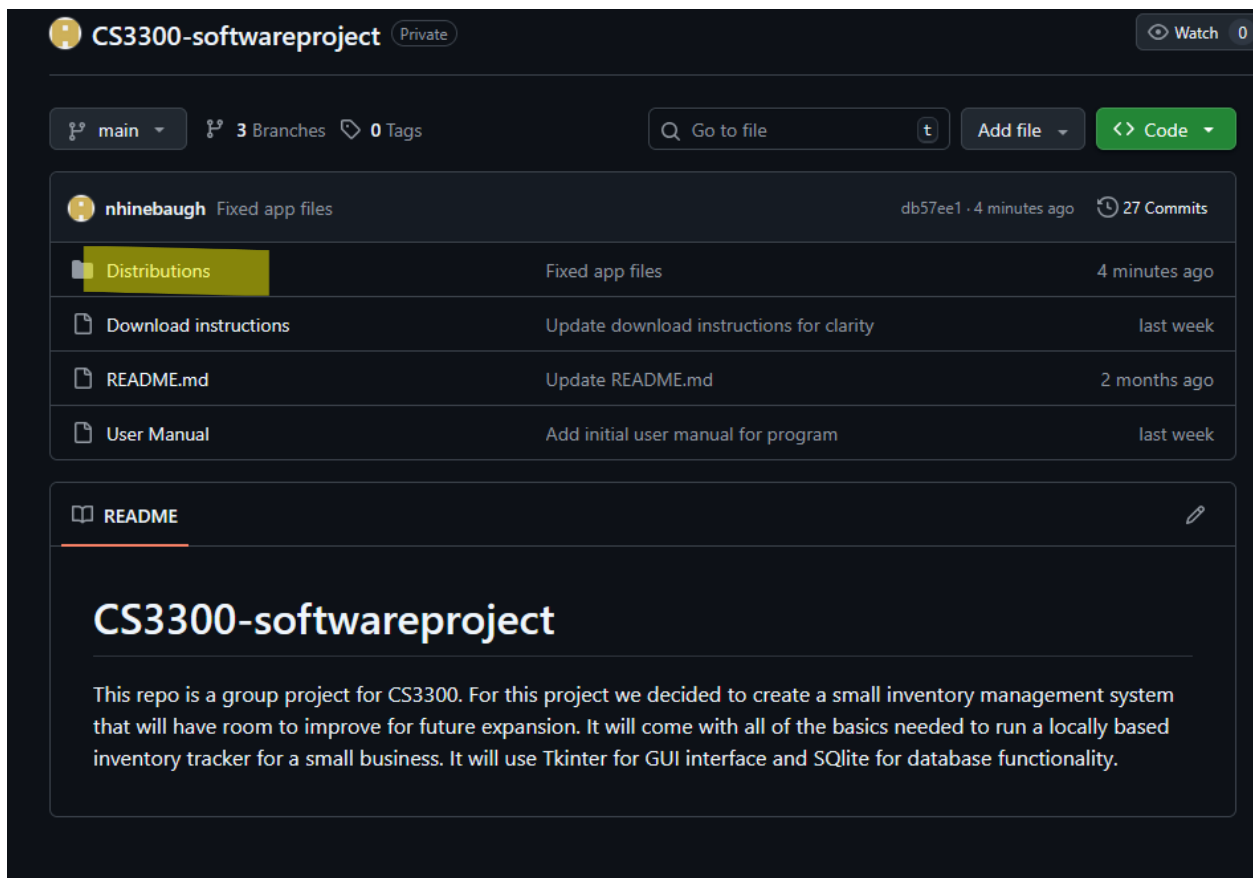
CS3300-softwareproject Private

Watch 0

main

3 Branches 0 Tags

Go to file t

Add file

Code

nhinebaugh Fixed app files db57ee1 · 4 minutes ago 27 Commits

| | | |
|---|---|---|
| Distributions | Fixed app files | 4 minutes ago |
| Download instructions | Update download instructions for clarity | last week |
| README.md | Update README.md | 2 months ago |
| User Manual | Add initial user manual for program | last week |

README

CS3300-softwareproject

This repo is a group project for CS3300. For this project we decided to create a small inventory management system that will have room to improve for future expansion. It will come with all of the basics needed to run a locally based inventory tracker for a small business. It will use Tkinter for GUI interface and SQlite for database functionality.